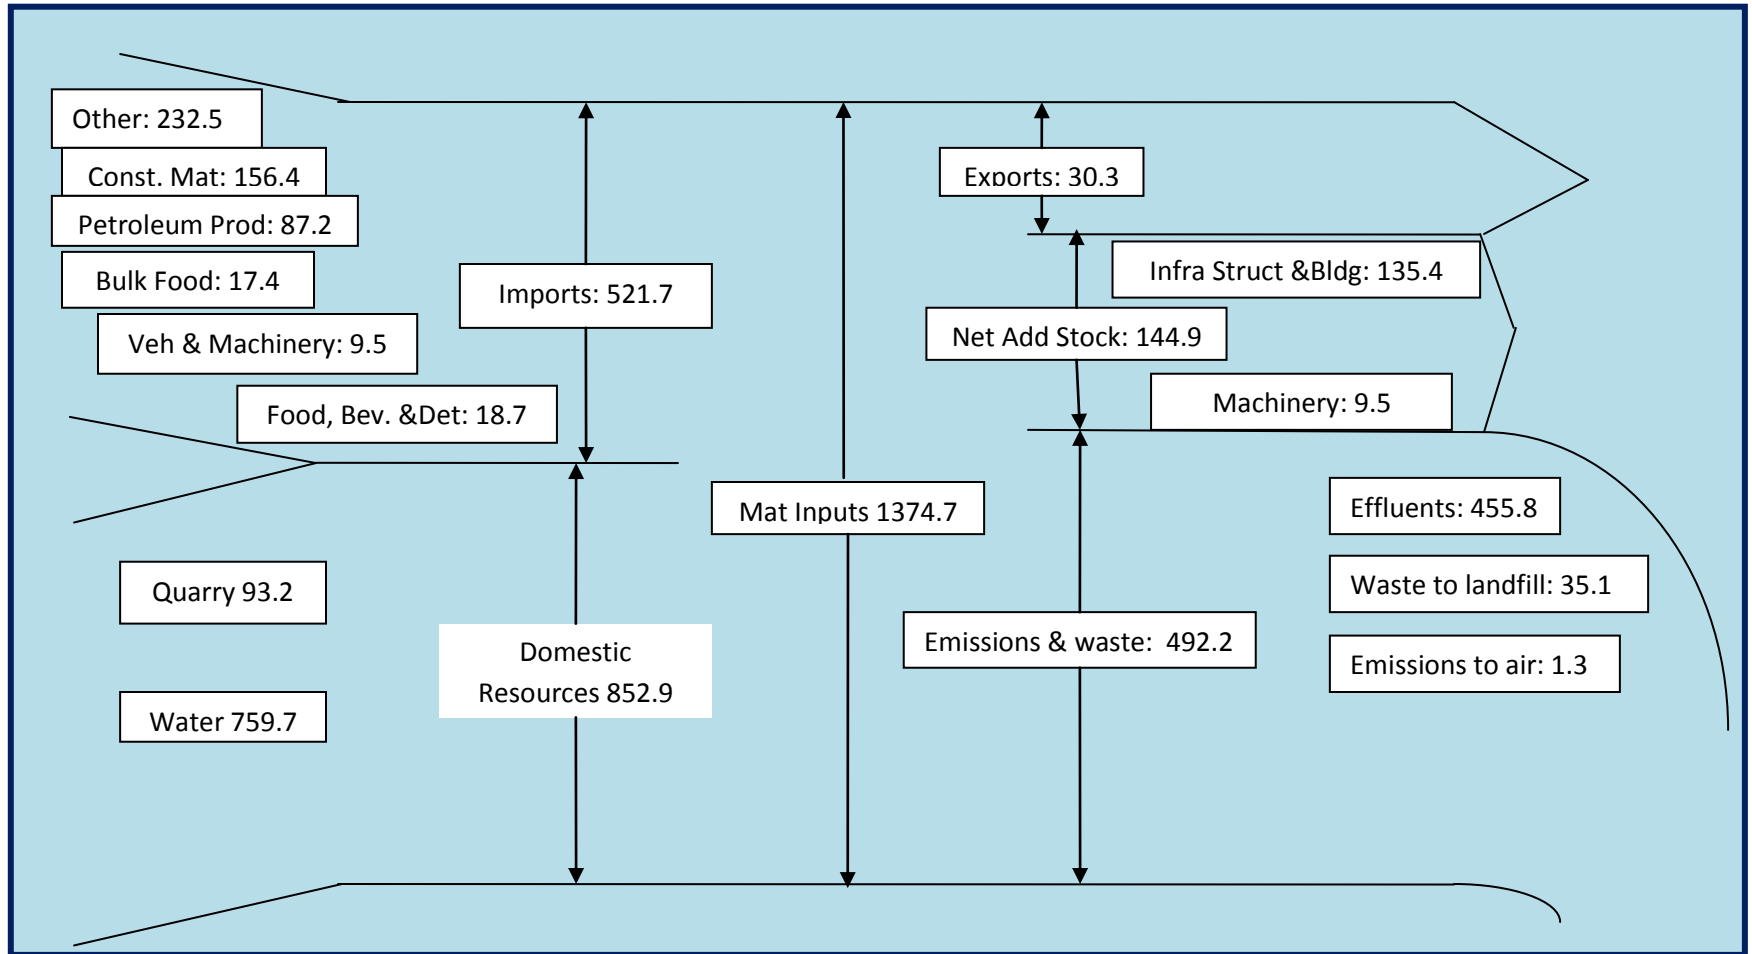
Other: 232.5

Const. Mat: 156.4

Petroleum Prod: 87.2

Bulk Food: 17.4

Veh & Machinery: 9.5

Food, Bev. &Det: 18.7

Imports: 521.7

Exports: 30.3

Infra Struct &Bldg: 135.4

Net Add Stock: 144.9

Machinery: 9.5

Mat Inputs 1374.7

Effluents: 455.8

Waste to landfill: 35.1

Emissions to air: 1.3

Quarry 93.2

Domestic Resources 852.9

Emissions & waste: 492.2

Water 759.7